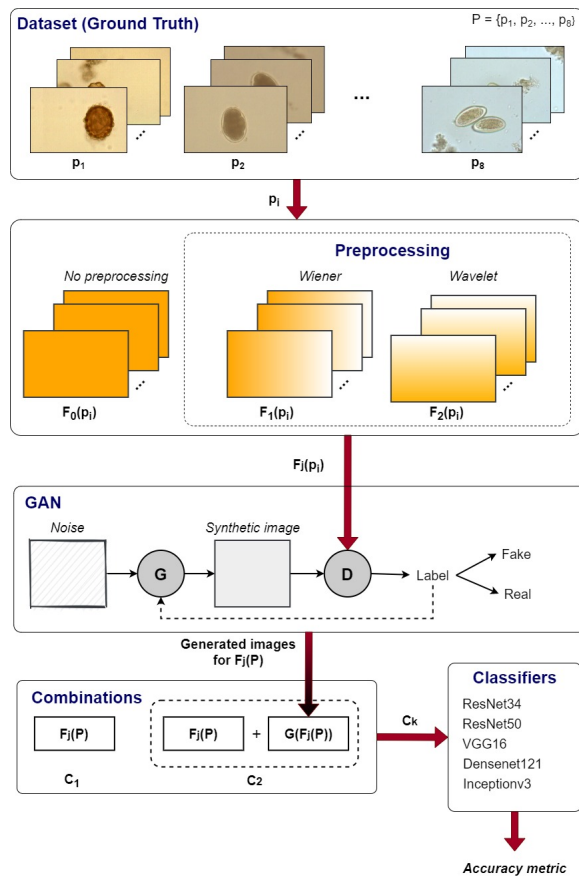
Dataset (Ground Truth)

$P = \{p_1, p_2, ..., p_8\}$

...

$p_1$

$p_2$

$p_8$

$p_i$

Preprocessing

No preprocessing

Wiener

Wavelet

$F_0(p_i)$

$F_1(p_i)$

$F_2(p_i)$

$F_j(p_i)$

GAN

Noise

Synthetic image

G

D

Label

Fake

Real

Generated images for $F_j(P)$

Combinations

$F_j(P)$

$F_j(P)$ + $G(F_j(P))$

$C_1$

$C_2$

$C_k$

Classifiers

ResNet34
ResNet50
VGG16
Densenet121
Inceptionv3

Accuracy metric